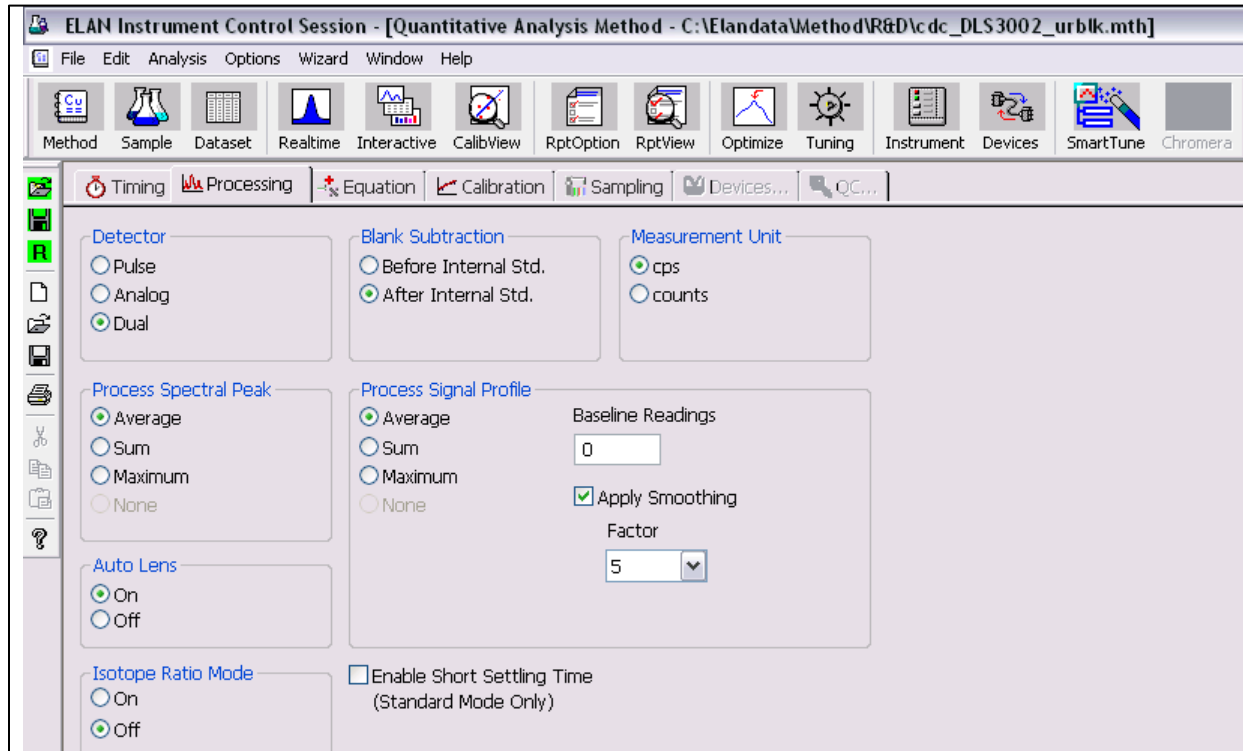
ELAN Instrument Control Session - [Quantitative Analysis Method - C:\Elandata\Method\R&D\cdc_DLS3002_urblk.mth]

File Edit Analysis Options Wizard Window Help

Method Sample Dataset Realtime Interactive CalibView RptOption RptView Optimize Tuning Instrument Devices SmartTune Chromera

R

Timing Processing Equation Calibration Sampling Devices... QC...

Detector
Pulse
Analog
Dual

Blank Subtraction
Before Internal Std.
After Internal Std.

Measurement Unit
cps
counts

Process Spectral Peak
Average
Sum
Maximum
None

Process Signal Profile
Average
Sum
Maximum
None

Baseline Readings
0

Apply Smoothing
Factor
5

Auto Lens
On
Off

Isotope Ratio Mode
On
Off

Enable Short Settling Time
(Standard Mode Only)